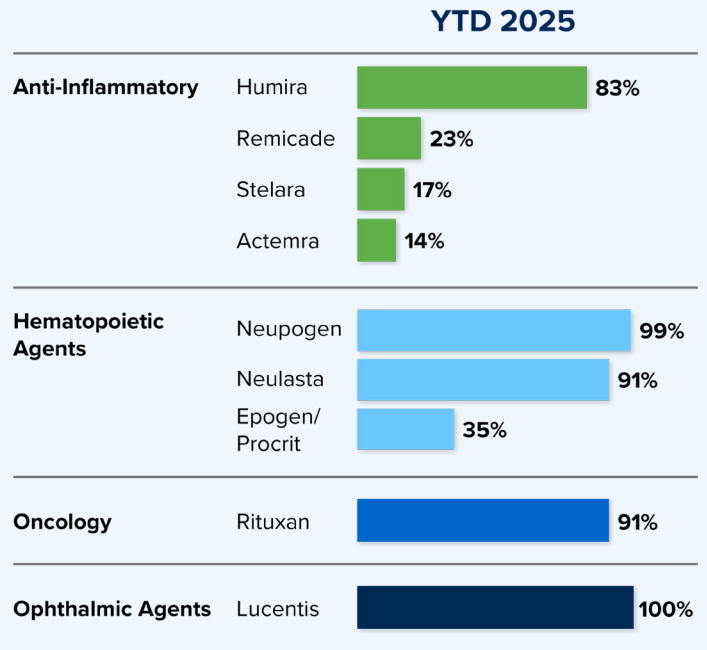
YTD 2025

| | | YTD 2025 |
|---|---|---|
| Anti-Inflammatory | Humira | 83% |
| | Remicade | 23% |
| | Stelara | 17% |
| | Actemra | 14% |
| Hematopoietic Agents | Neupogen | 99% |
| | Neulasta | 91% |
| | Epogen/ Procrit | 35% |
| Oncology | Rituxan | 91% |
| Ophthalmic Agents | Lucentis | 100% |